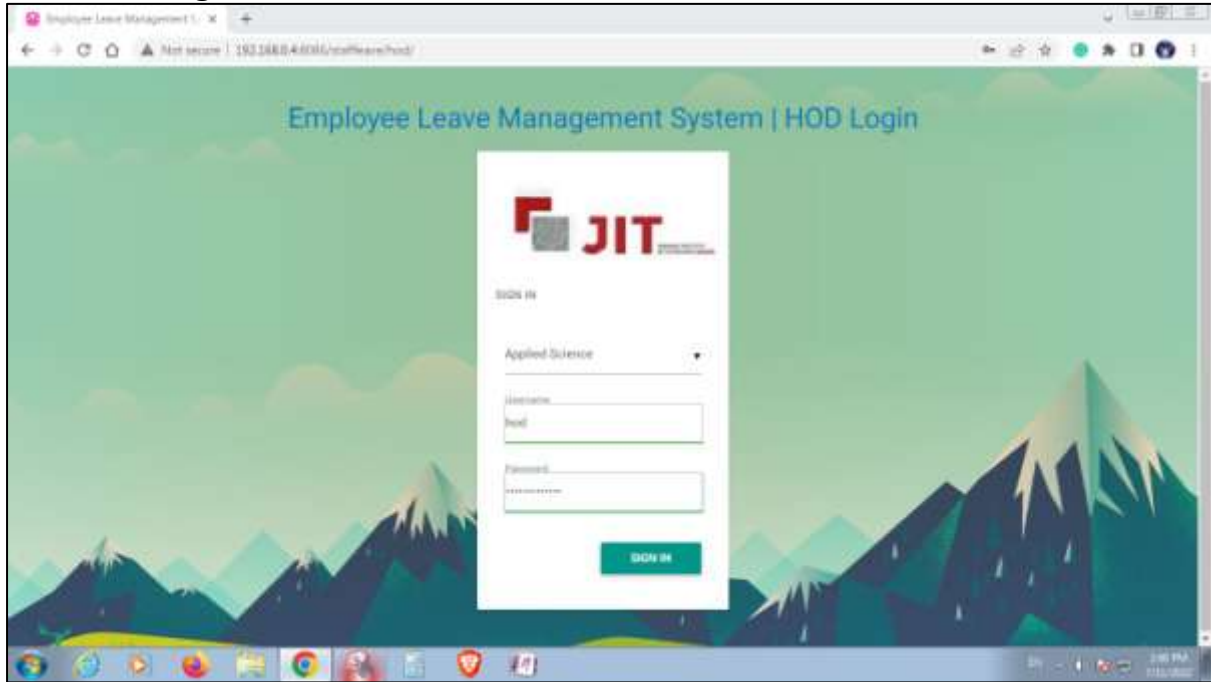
Employee Leave Management I... ×

Not secure | 192.168.0.4:8080/staffleave/hod/

Employee Leave Management System | HOD Login

JIT

SIGN IN

Applied Science

Username

hod

Password

••••••••••••

SIGN IN

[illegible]